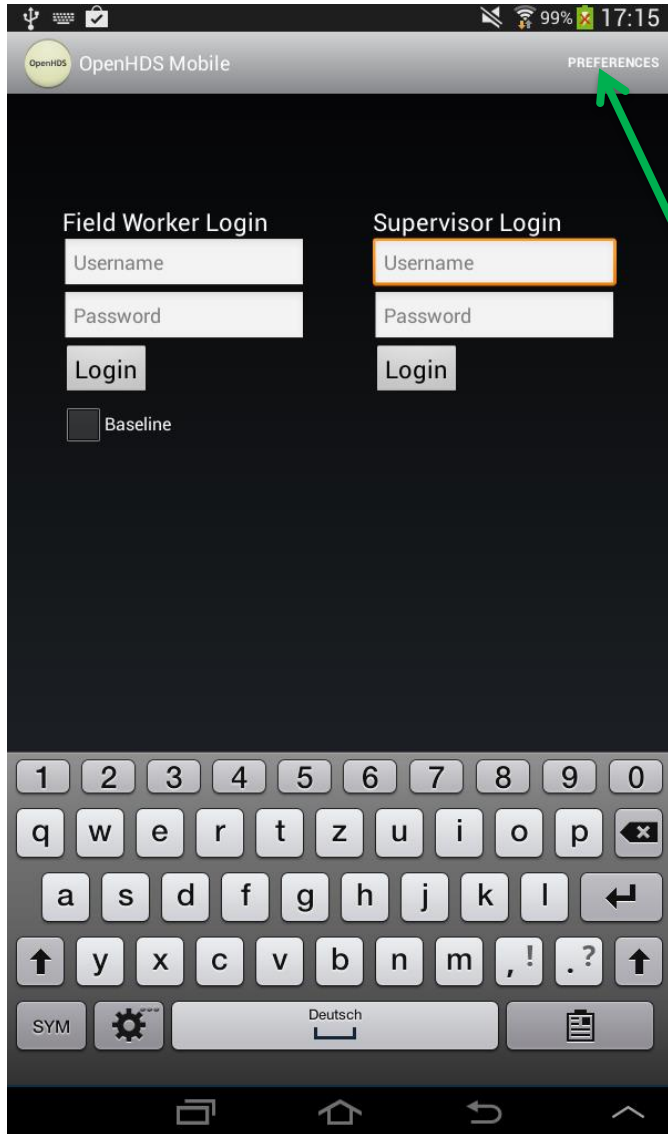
99% 17:15

OpenHDS OpenHDS Mobile PREFERENCES

Field Worker Login
Username
Password
Login
Baseline

Supervisor Login
Username
Password
Login

1 2 3 4 5 6 7 8 9 0
q w e r t z u i o p
a s d f g h j k l
y x c v b n m ,! .?
SYM Deutsch